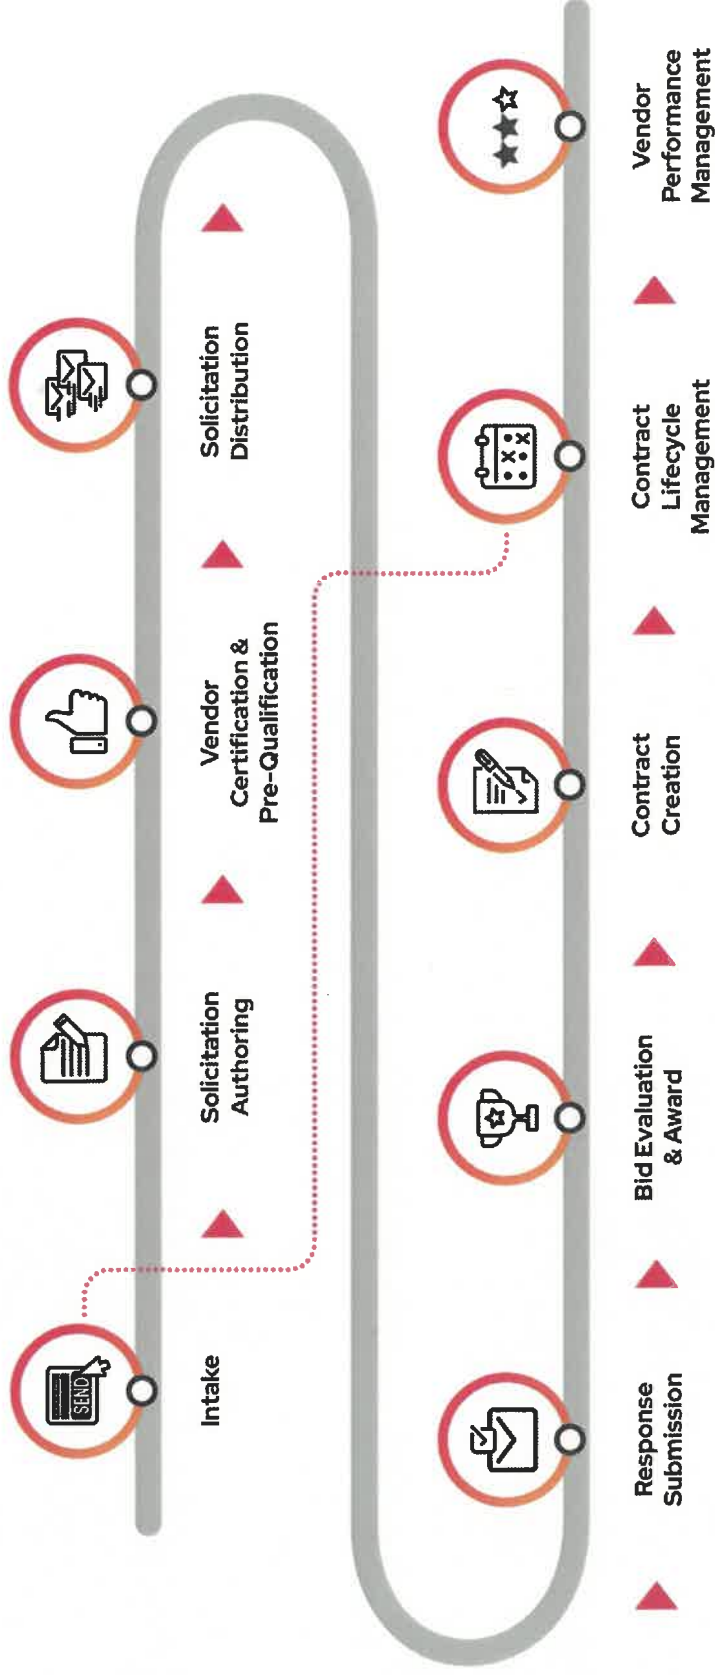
SEND

Intake

Solicitation Authoring

Vendor Certification & Pre-Qualification

Solicitation Distribution

Response Submission

Bid Evaluation & Award

Contract Creation

Contract Lifecycle Management

Vendor Performance Management